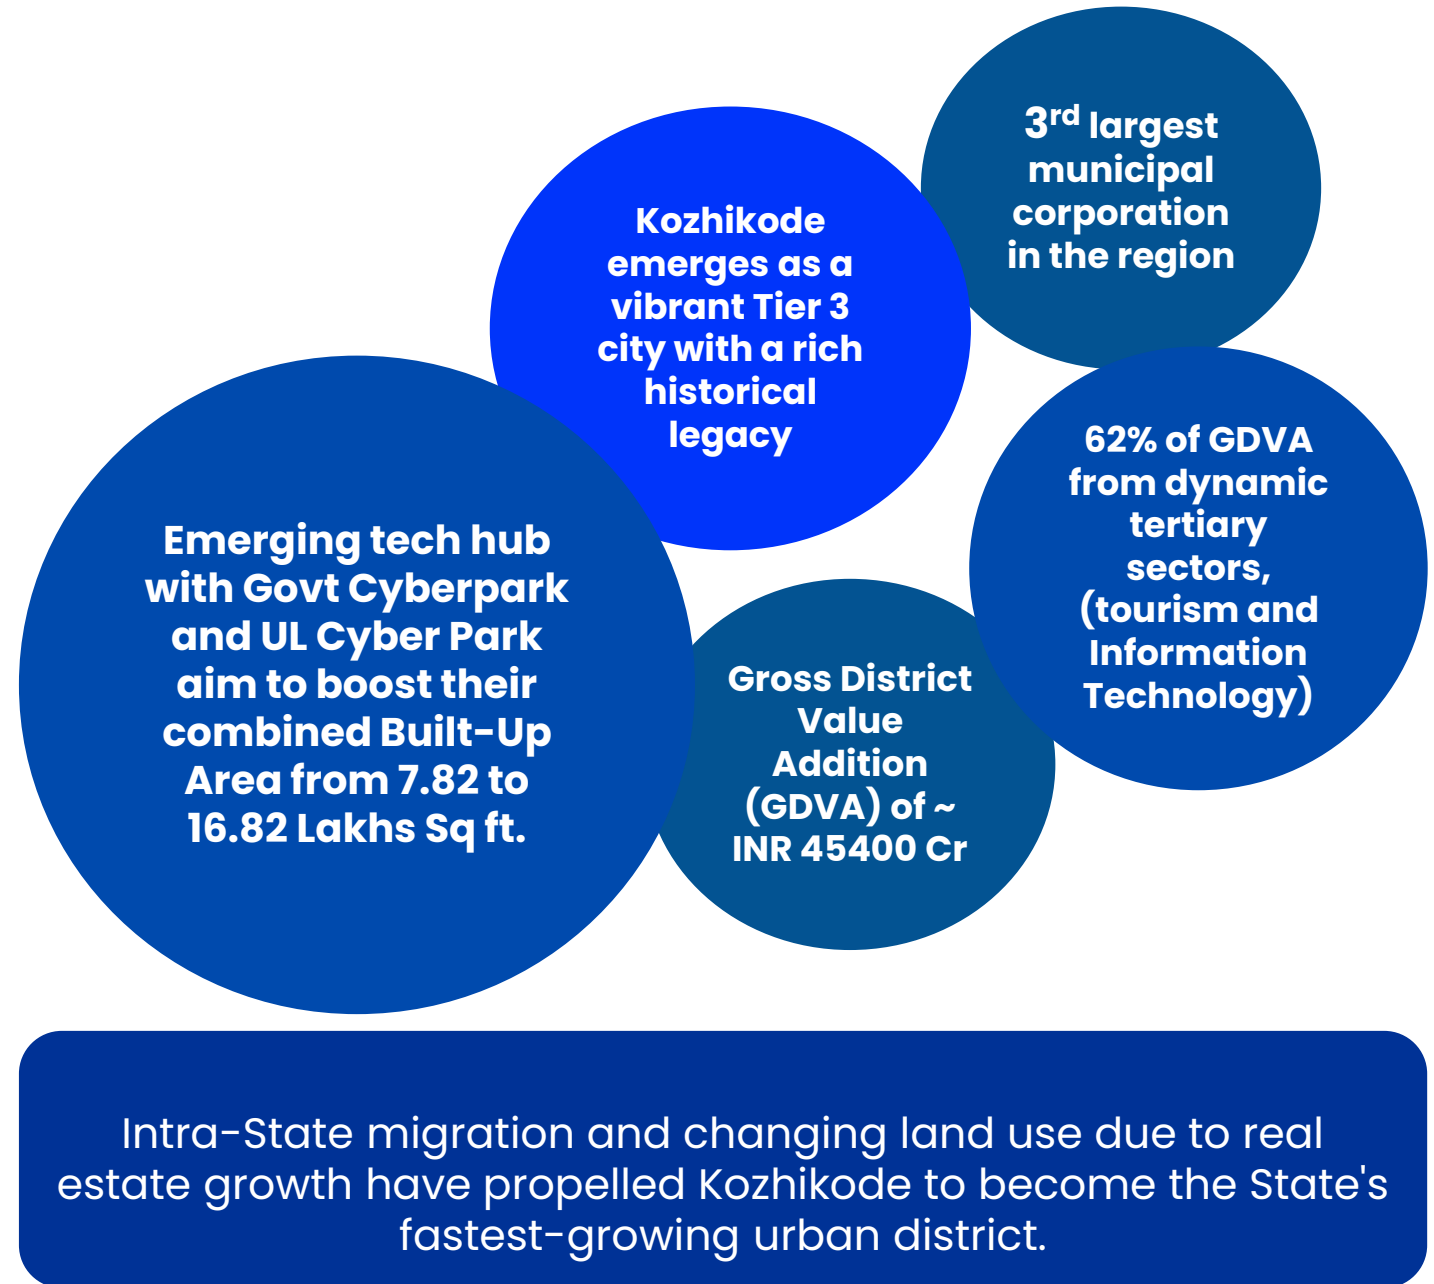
Kozhikode emerges as a vibrant Tier 3 city with a rich historical legacy

3$^{rd}$ largest municipal corporation in the region

Emerging tech hub with Govt Cyberpark and UL Cyber Park aim to boost their combined Built-Up Area from 7.82 to 16.82 Lakhs Sq ft.

Gross District Value Addition (GDVA) of ~ INR 45400 Cr

62% of GDVA from dynamic tertiary sectors, (tourism and Information Technology)

Intra-State migration and changing land use due to real estate growth have propelled Kozhikode to become the State's fastest-growing urban district.